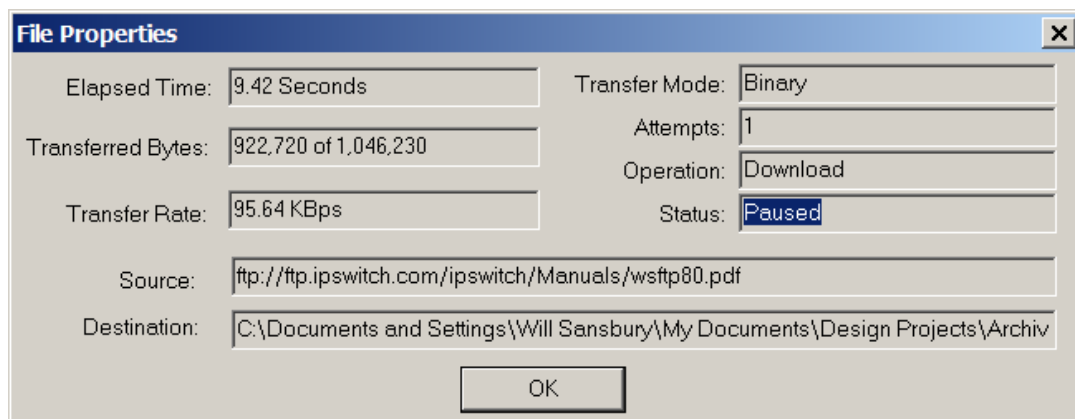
File Properties

×

Elapsed Time: 9.42 Seconds

Transferred Bytes: 922,720 of 1,046,230

Transfer Rate: 95.64 KBps

Transfer Mode: Binary

Attempts: 1

Operation: Download

Status: Paused

Source: ftp://ftp.ipswitch.com/ipswitch/Manuals/wsftp80.pdf

Destination: C:\Documents and Settings\Will Sansbury\My Documents\Design Projects\Archiv

OK